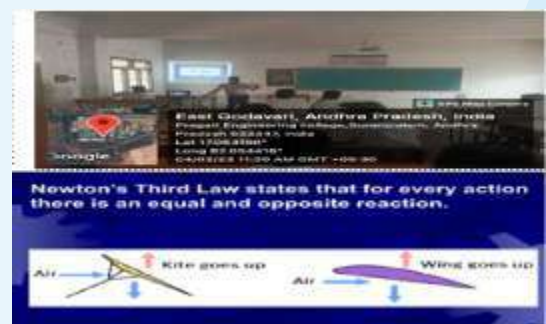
GPS Map Camera

East Godavari, Andhra Pradesh, India
Pragati Engineering College, Surampalem, Andhra Pradesh 533437, India
Lat 17.083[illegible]°
Long 82.05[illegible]°
04/03/23 11:30 AM GMT +05:30

Google

Newton's Third Law states that for every action there is an equal and opposite reaction.

Air

Kite goes up

Air

Wing goes up